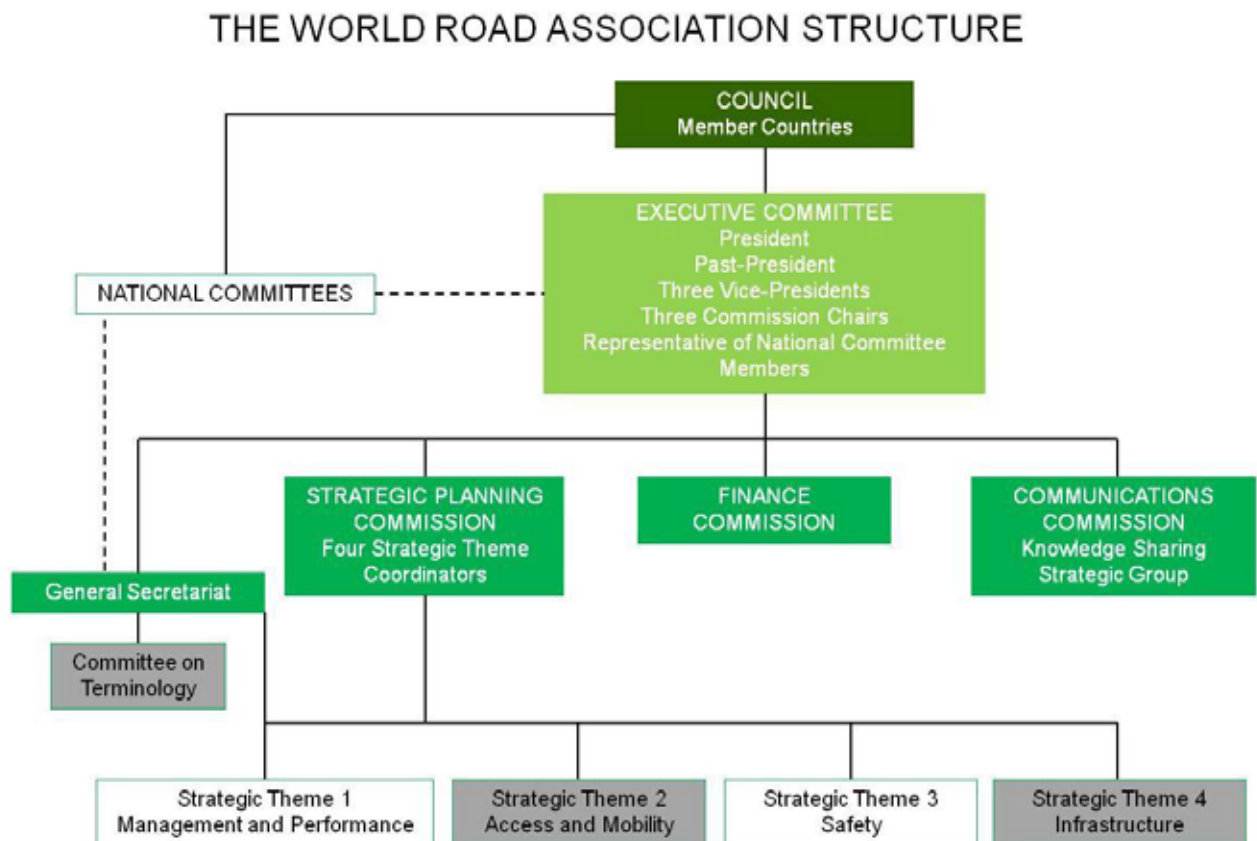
THE WORLD ROAD ASSOCIATION STRUCTURE

COUNCIL
Member Countries

EXECUTIVE COMMITTEE
President
Past-President
Three Vice-Presidents
Three Commission Chairs
Representative of National Committee Members

NATIONAL COMMITTEES

STRATEGIC PLANNING COMMISSION
Four Strategic Theme Coordinators

FINANCE COMMISSION

COMMUNICATIONS COMMISSION
Knowledge Sharing Strategic Group

General Secretariat

Committee on Terminology

Strategic Theme 1
Management and Performance

Strategic Theme 2
Access and Mobility

Strategic Theme 3
Safety

Strategic Theme 4
Infrastructure